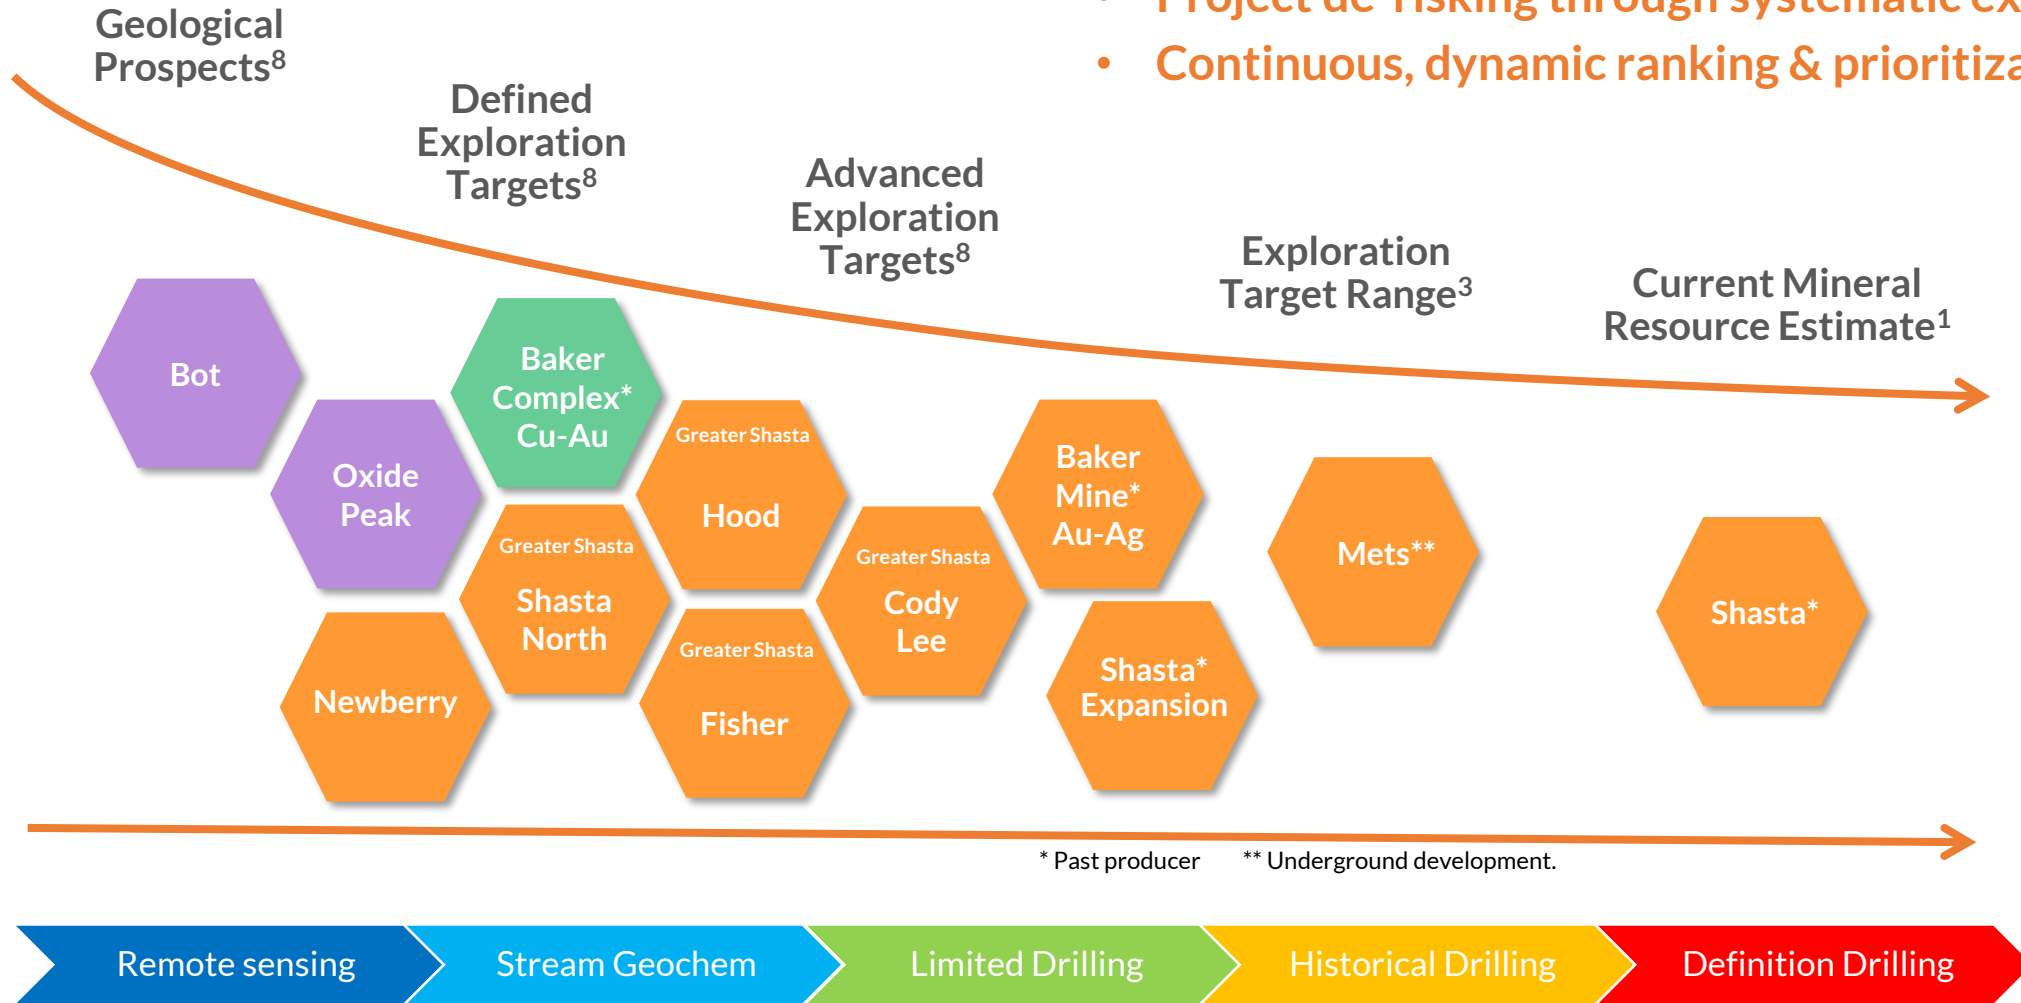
• Project de-risking through systematic ex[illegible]

• Continuous, dynamic ranking & prioritiza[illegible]

Geological Prospects$^8$

Defined Exploration Targets$^8$

Advanced Exploration Targets$^8$

Exploration Target Range$^3$

Current Mineral Resource Estimate$^1$

Bot

Oxide Peak

Newberry

Baker Complex* Cu-Au

Greater Shasta Shasta North

Greater Shasta Hood

Greater Shasta Fisher

Greater Shasta Cody Lee

Baker Mine* Au-Ag

Shasta* Expansion

Mets**

Shasta*

* Past producer ** Underground development.

Remote sensing

Stream Geochem

Limited Drilling

Historical Drilling

Definition Drilling